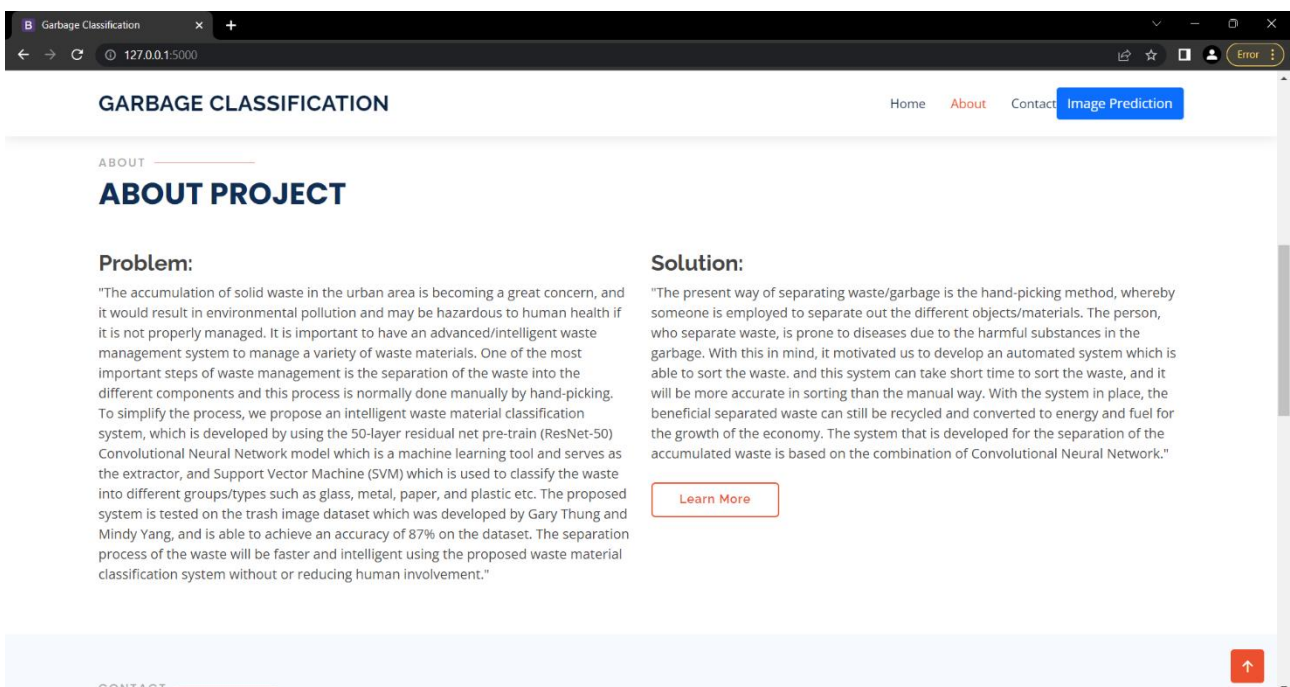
B Garbage Classification ×

127.0.0.1:5000

Error

GARBAGE CLASSIFICATION

Home About Contact Image Prediction

ABOUT

ABOUT PROJECT

Problem:

"The accumulation of solid waste in the urban area is becoming a great concern, and it would result in environmental pollution and may be hazardous to human health if it is not properly managed. It is important to have an advanced/intelligent waste management system to manage a variety of waste materials. One of the most important steps of waste management is the separation of the waste into the different components and this process is normally done manually by hand-picking. To simplify the process, we propose an intelligent waste material classification system, which is developed by using the 50-layer residual net pre-train (ResNet-50) Convolutional Neural Network model which is a machine learning tool and serves as the extractor, and Support Vector Machine (SVM) which is used to classify the waste into different groups/types such as glass, metal, paper, and plastic etc. The proposed system is tested on the trash image dataset which was developed by Gary Thung and Mindy Yang, and is able to achieve an accuracy of 87% on the dataset. The separation process of the waste will be faster and intelligent using the proposed waste material classification system without or reducing human involvement."

Solution:

"The present way of separating waste/garbage is the hand-picking method, whereby someone is employed to separate out the different objects/materials. The person, who separate waste, is prone to diseases due to the harmful substances in the garbage. With this in mind, it motivated us to develop an automated system which is able to sort the waste. and this system can take short time to sort the waste, and it will be more accurate in sorting than the manual way. With the system in place, the beneficial separated waste can still be recycled and converted to energy and fuel for the growth of the economy. The system that is developed for the separation of the accumulated waste is based on the combination of Convolutional Neural Network."

Learn More

CONTACT